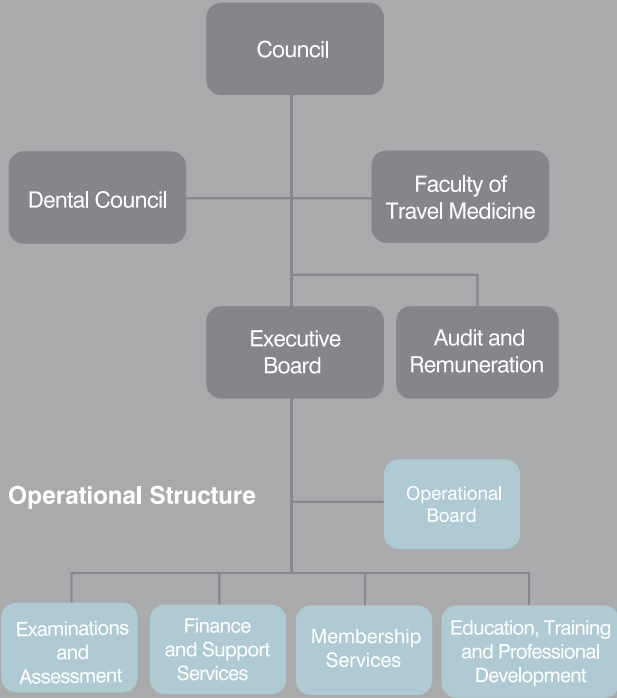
Council

Dental Council

Faculty of Travel Medicine

Executive Board

Audit and Remuneration

Operational Structure

Operational Board

Examinations and Assessment

Finance and Support Services

Membership Services

Education, Training and Professional Development